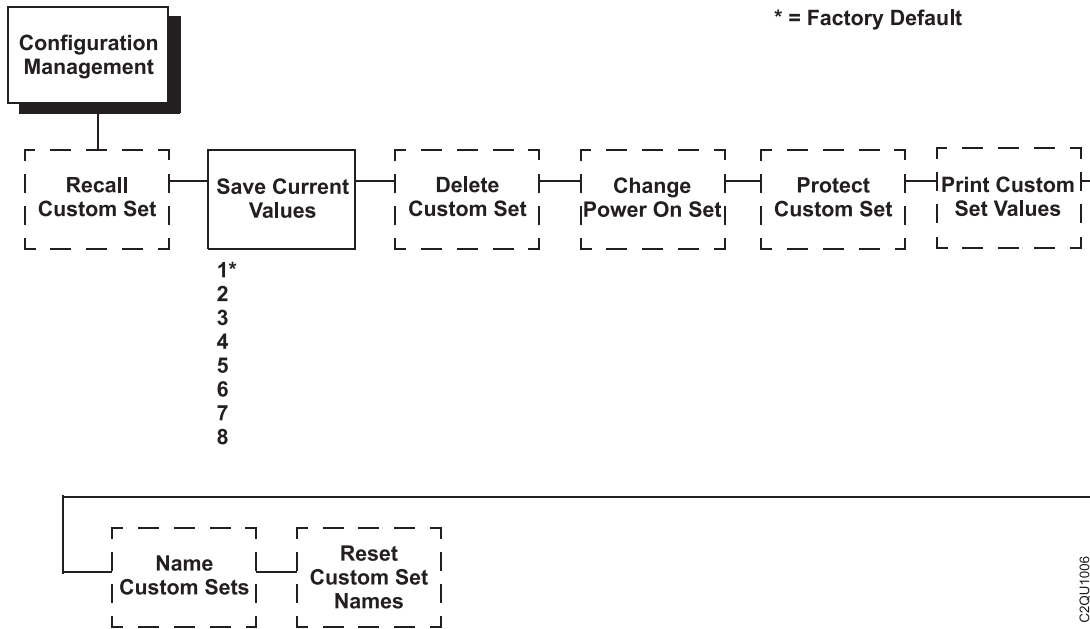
* = Factory Default

Configuration Management

Recall Custom Set

Save Current Values

1*
2
3
4
5
6
7
8

Delete Custom Set

Change Power On Set

Protect Custom Set

Print Custom Set Values

Name Custom Sets

Reset Custom Set Names

C2QU1006